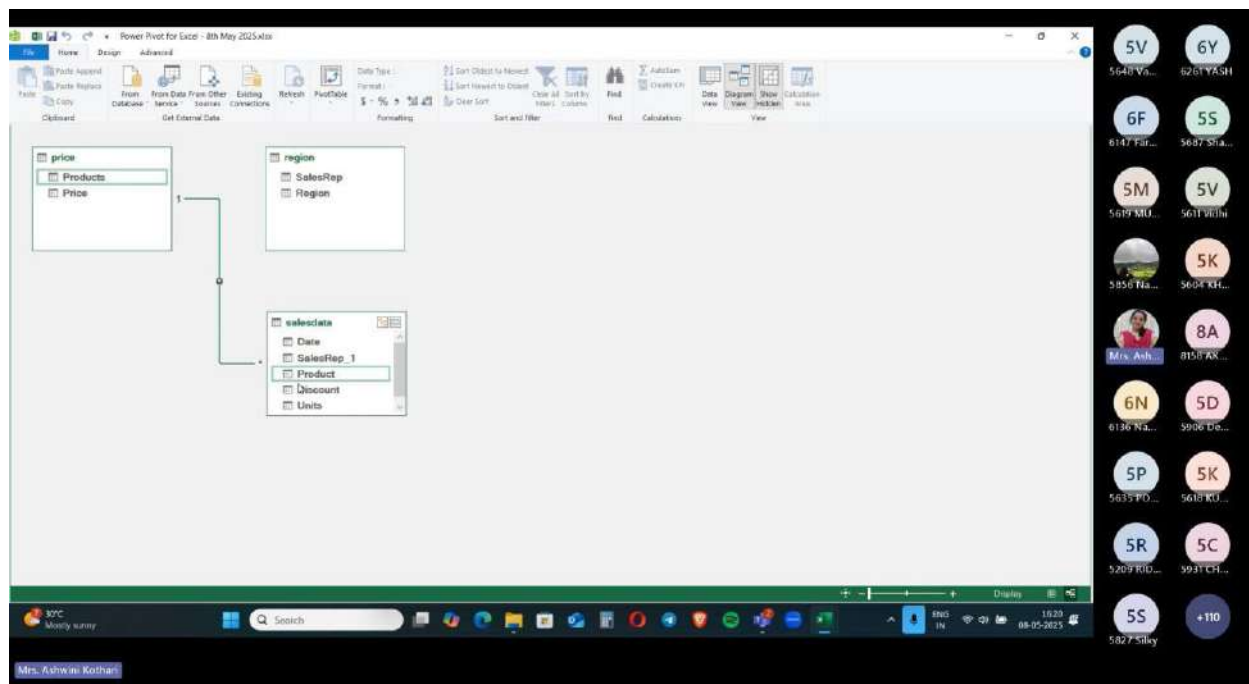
Power Pivot for Excel - 8th May 2025.xlsx

File Home Design Advanced

Paste Paste Append Paste Replace Copy
Clipboard

From Database From Data Service From Other Sources Existing Connections
Get External Data

Refresh PivotTable

Data Type: Format: $ - % ❩ .00 .0
Formatting

Sort Oldest to Newest Sort Newest to Oldest Clear Sort Clear All Filters Sort by Column
Sort and Filter

Find
Find

AutoSum Create KPI
Calculations

Data View Diagram View Show Hidden Calculation Area
View

price
Products
Price

1

region
SalesRep
Region

salesdata
Date
SalesRep_1
Product
Discount
Units

*

Display

30°C
Mostly sunny

Search

ENG IN
15:20 08-05-2025

5V 5648 Va...
6Y 626 YASH
6F 6147 Far...
5S 5687 Sha...
5M 5619 MU...
5V 5611 Vidhi
5856 Na...
5K 5604 KH...
Mrs. Ash...
8A 8158 AK...
6N 6136 Na...
5D 5906 De...
5P 5635 PO...
5K 5618 KU...
5R 5209 RID...
5C 5931 CH...
5S 5827 Silky
+110

Mrs. Ashwini Kothari